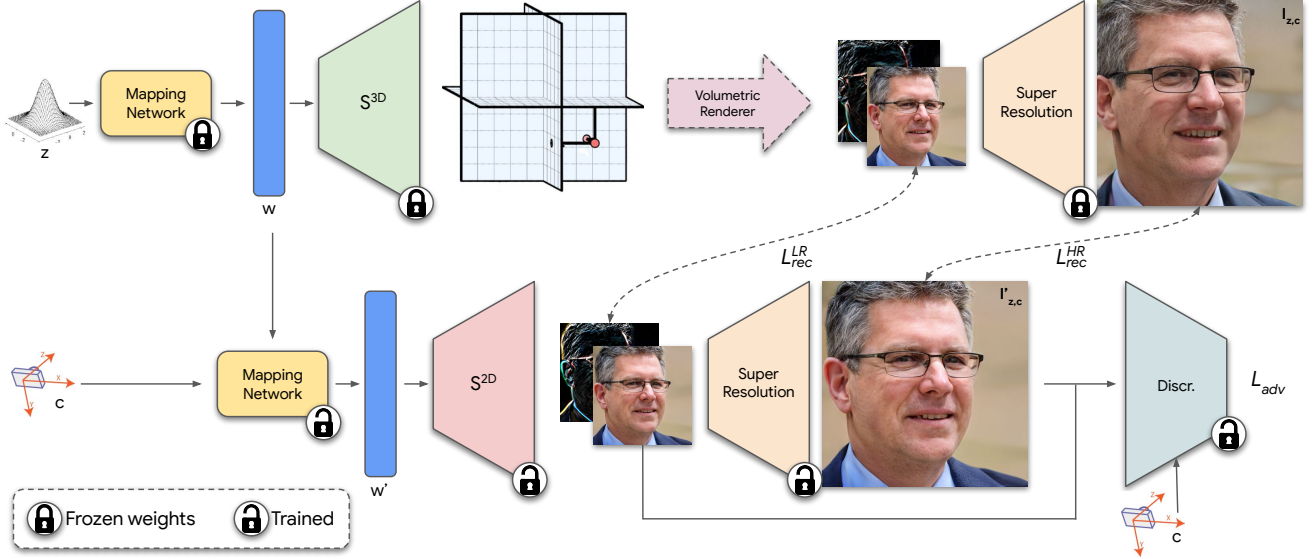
z

Mapping Network

w

S$^{3D}$

Volumetric Renderer

Super Resolution

I$_{z,c}$

$L_{rec}^{LR}$

$L_{rec}^{HR}$

c

Mapping Network

w'

S$^{2D}$

Super Resolution

I'$_{z,c}$

Discr.

$L_{adv}$

c

Frozen weights

Trained